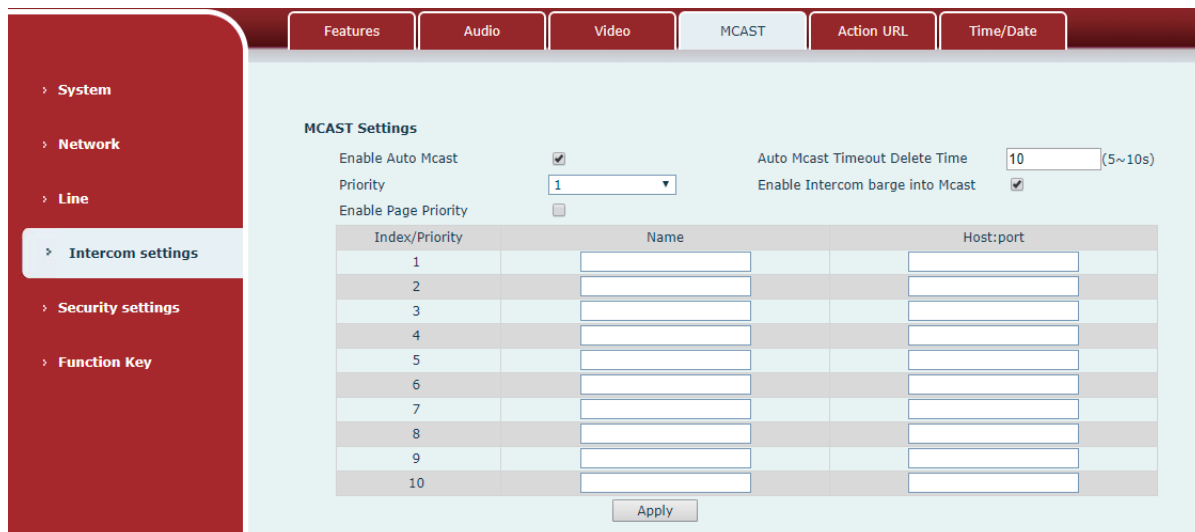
Features Audio Video MCAST Action URL Time/Date

› System

› Network

› Line

› Intercom settings

› Security settings

› Function Key

MCAST Settings

Enable Auto Mcast
Auto Mcast Timeout Delete Time 10 (5~10s)
Priority 1
Enable Intercom barge into Mcast
Enable Page Priority

| Index/Priority | Name | Host:port |
|---|---|---|
| 1 | | |
| 2 | | |
| 3 | | |
| 4 | | |
| 5 | | |
| 6 | | |
| 7 | | |
| 8 | | |
| 9 | | |
| 10 | | |

Apply